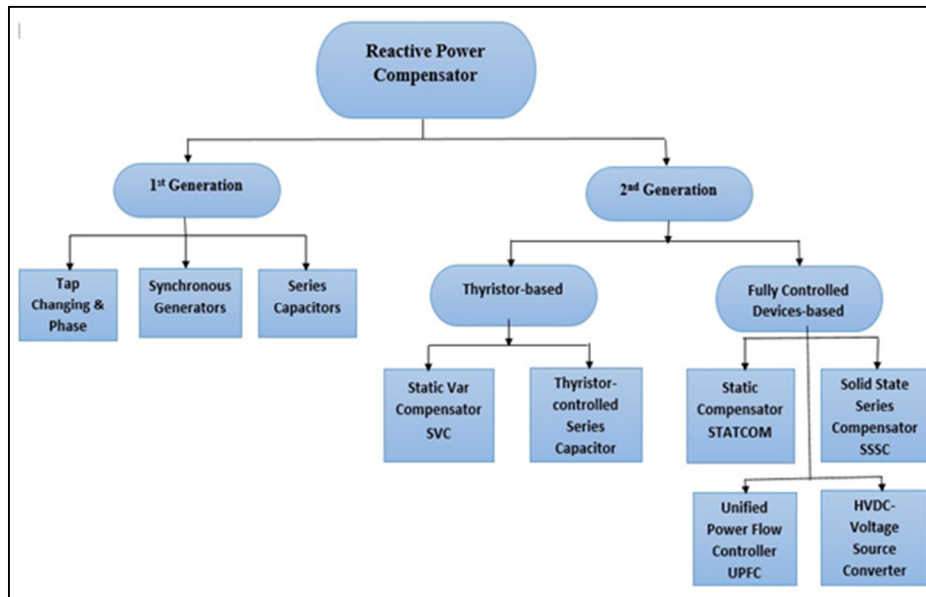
Reactive Power Compensator

1$^{st}$ Generation

2$^{nd}$ Generation

Tap Changing & Phase

Synchronous Generators

Series Capacitors

Thyristor-based

Fully Controlled Devices-based

Static Var Compensator SVC

Thyristor-controlled Series Capacitor

Static Compensator STATCOM

Solid State Series Compensator SSSC

Unified Power Flow Controller UPFC

HVDC-Voltage Source Converter